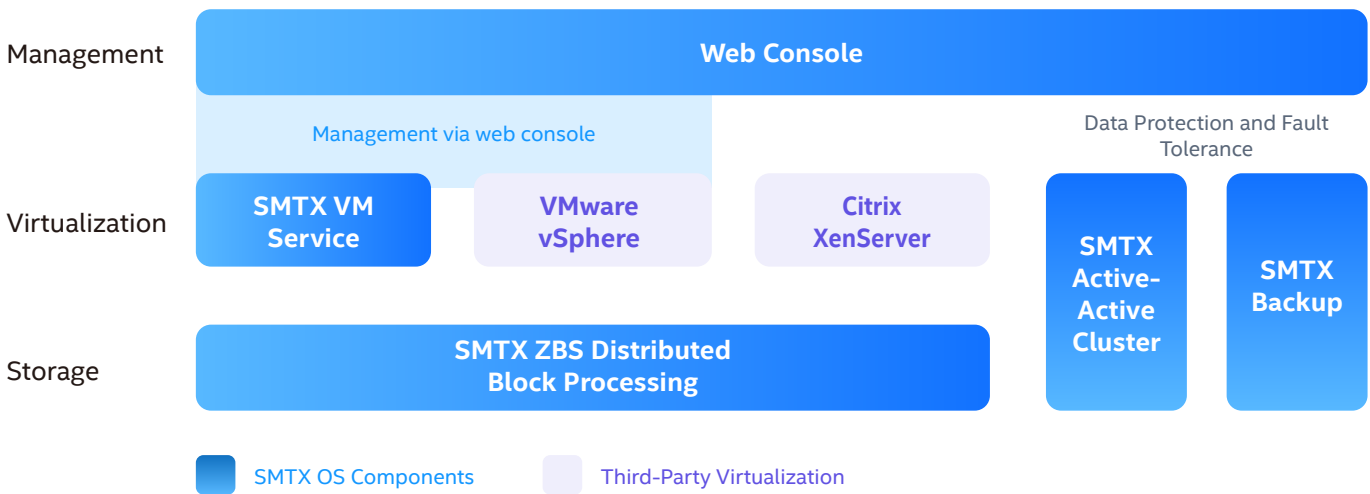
Management

Web Console

Management via web console

Data Protection and Fault Tolerance

Virtualization

SMTX VM Service

VMware vSphere

Citrix XenServer

SMTX Active-Active Cluster

SMTX Backup

Storage

SMTX ZBS Distributed Block Processing

SMTX OS Components

Third-Party Virtualization